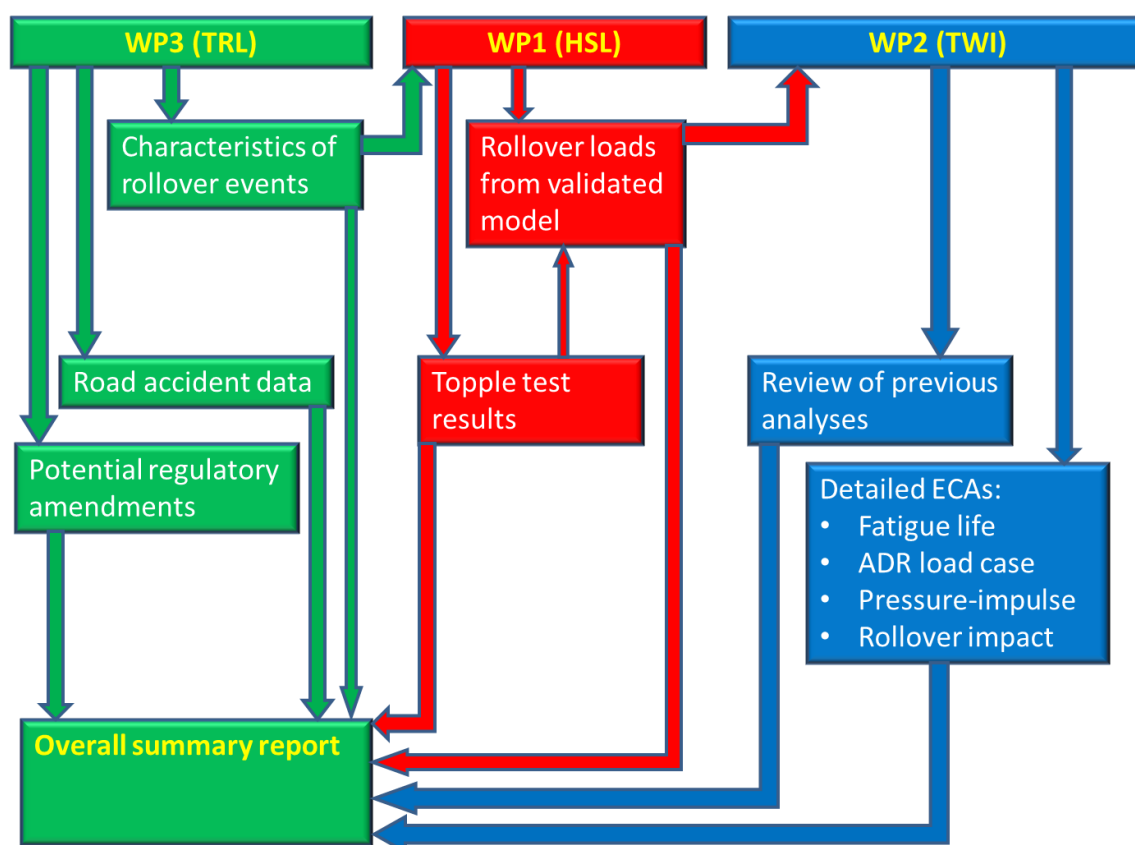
WP3 (TRL)

WP1 (HSL)

WP2 (TWI)

Characteristics of rollover events

Rollover loads from validated model

Road accident data

Topple test results

Review of previous analyses

Potential regulatory amendments

Detailed ECAs:
• Fatigue life
• ADR load case
• Pressure-impulse
• Rollover impact

Overall summary report